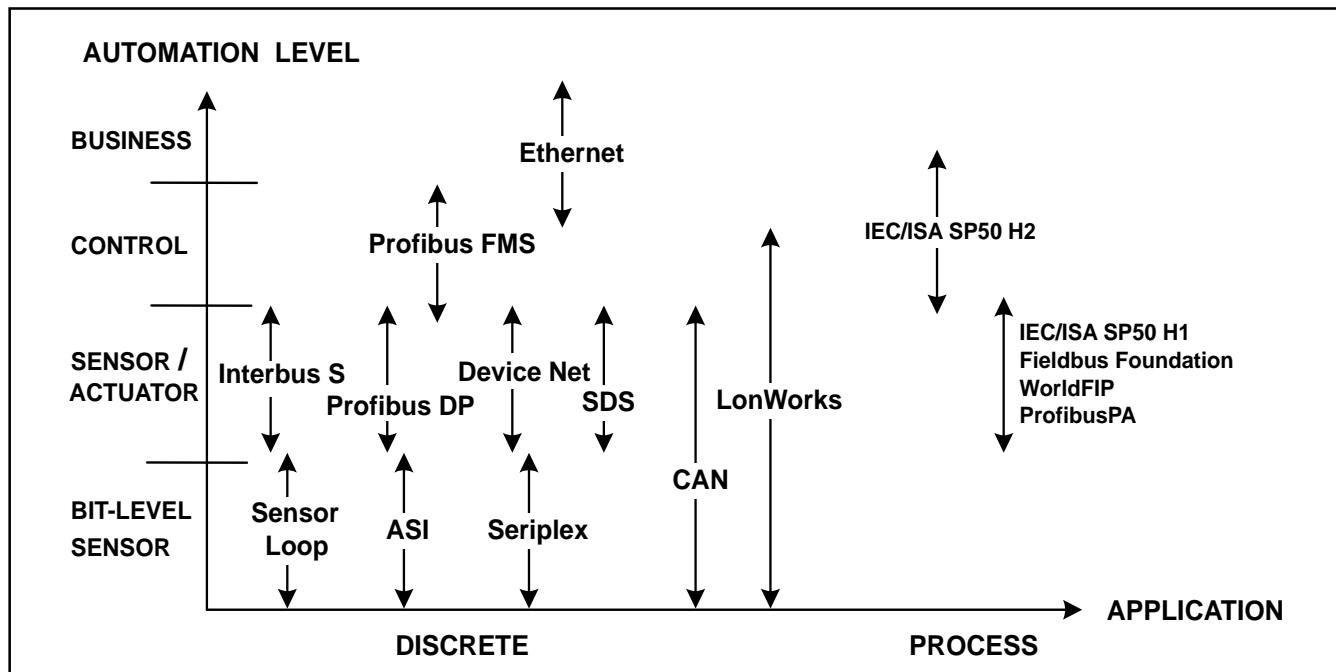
AUTOMATION LEVEL

BUSINESS

CONTROL

SENSOR / ACTUATOR

BIT-LEVEL SENSOR

Ethernet

Profibus FMS

IEC/ISA SP50 H2

IEC/ISA SP50 H1
Fieldbus Foundation
WorldFIP
ProfibusPA

Interbus S

Profibus DP

Device Net

SDS

CAN

LonWorks

Sensor Loop

ASI

Seriplex

APPLICATION

DISCRETE

PROCESS